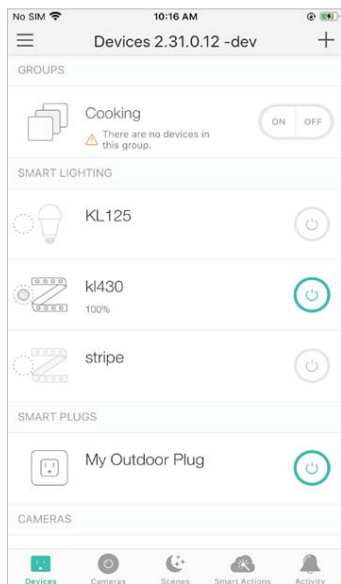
No SIM 10:16 AM

Devices 2.31.0.12 -dev

GROUPS

Cooking
There are no devices in this group.
ON OFF

SMART LIGHTING

KL125

kl430
100%

stripe

SMART PLUGS

My Outdoor Plug

CAMERAS

Devices Cameras Scenes Smart Actions Activity